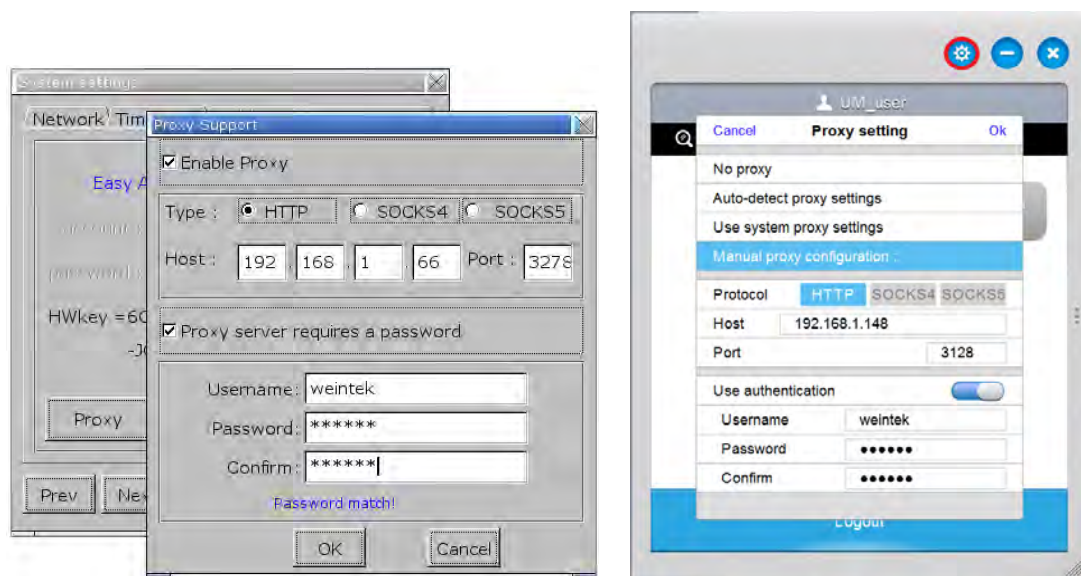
System settings

Network Tim

Easy A

HWkey =6C

-J(

Proxy

Prev

Ne

Proxy Support

☑ Enable Proxy

Type : HTTP SOCKS4 SOCKS5

Host : 192 . 168 . 1 . 66 Port : 3278

☑ Proxy server requires a password

Username: weintek

Password: ******

Confirm: ******

Password match!

OK

Cancel

UM_user

Cancel Proxy setting Ok

No proxy

Auto-detect proxy settings

Use system proxy settings

Manual proxy configuration :

Protocol HTTP SOCKS4 SOCKS5

Host 192.168.1.148

Port 3128

Use authentication

Username weintek

Password ••••••

Confirm ••••••

Logout